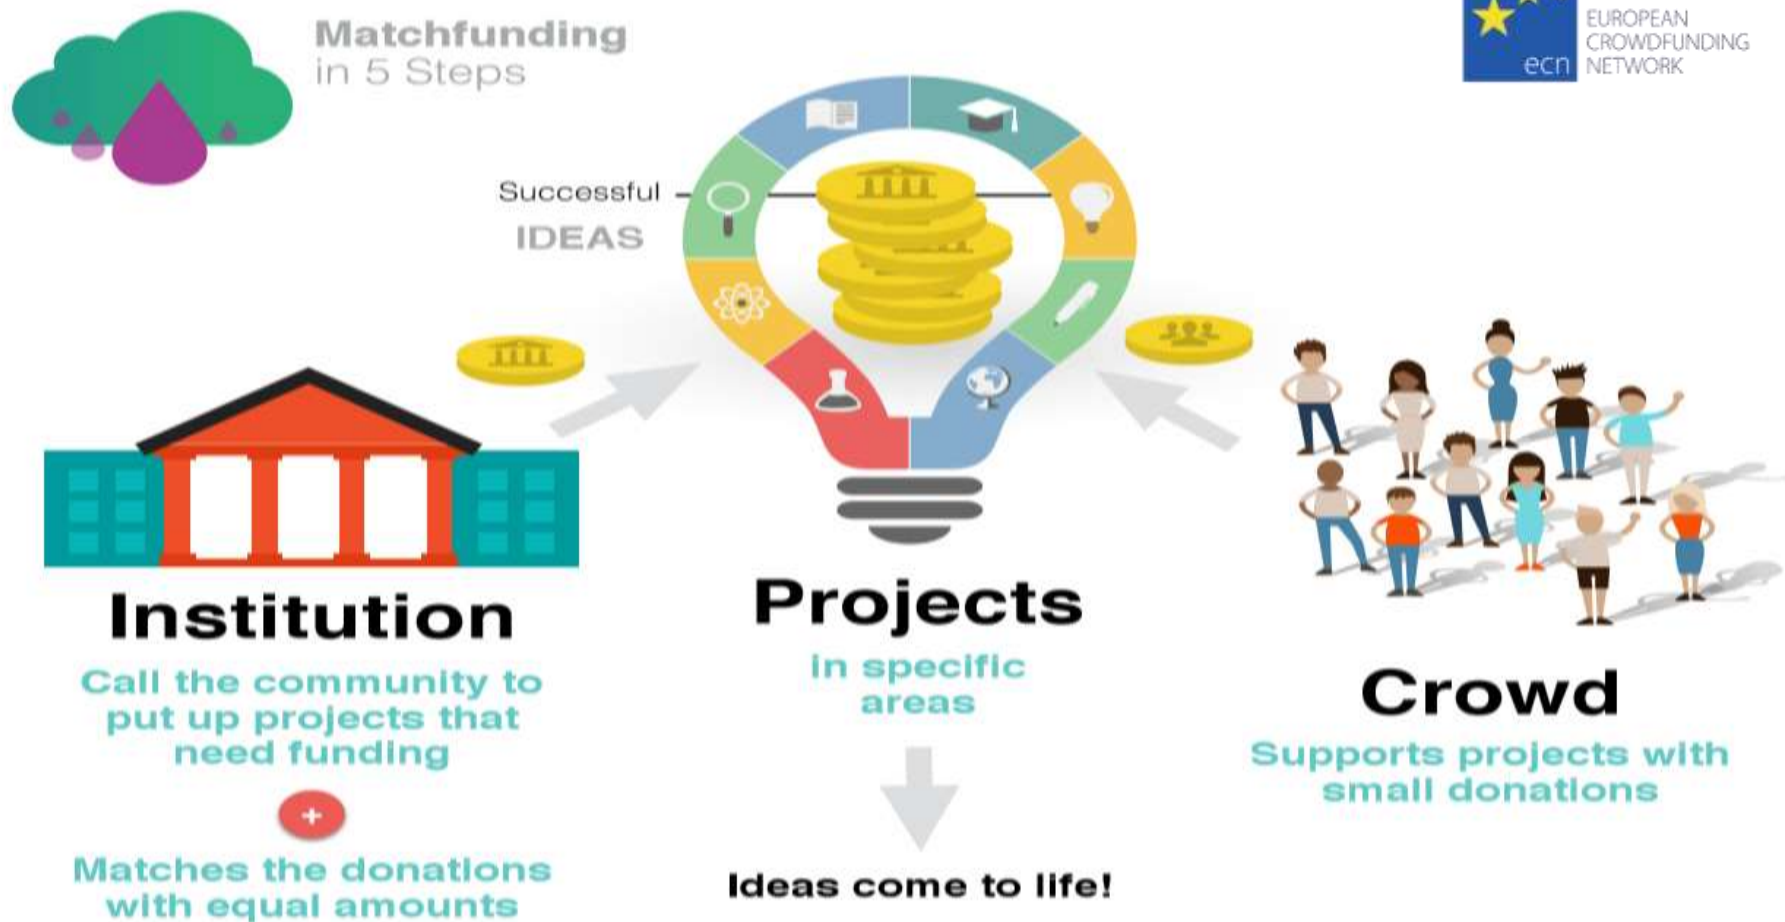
Matchfunding in 5 Steps

ecn EUROPEAN CROWDFUNDING NETWORK

Successful IDEAS

Institution

Call the community to put up projects that need funding

+

Matches the donations with equal amounts

Projects

in specific areas

Ideas come to life!

Crowd

Supports projects with small donations